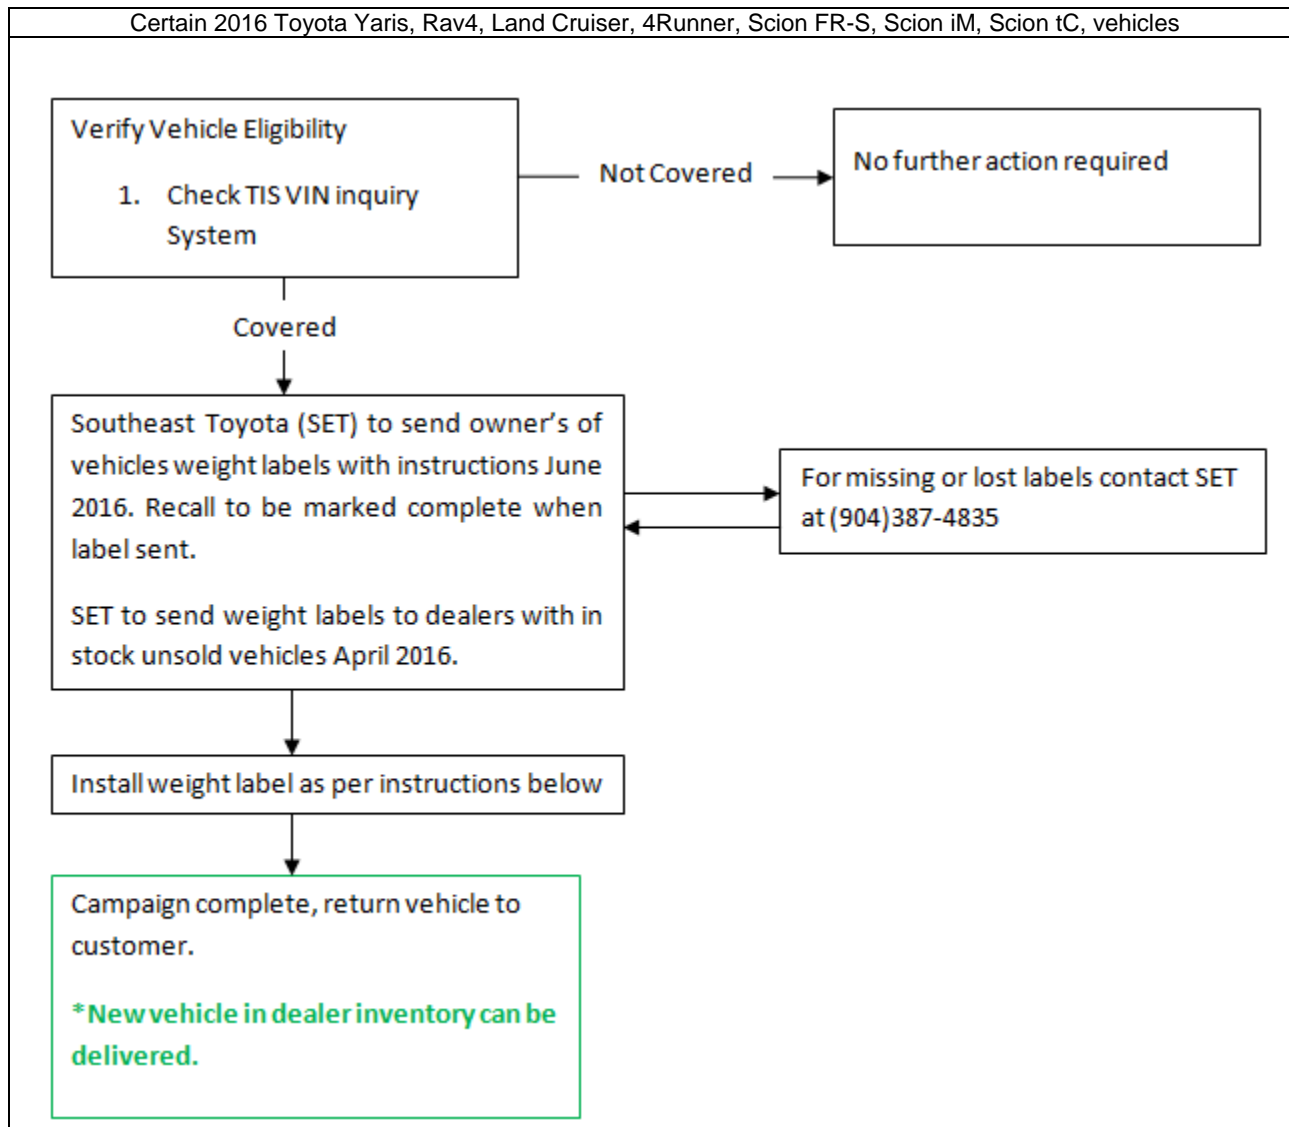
Certain 2016 Toyota Yaris, Rav4, Land Cruiser, 4Runner, Scion FR-S, Scion iM, Scion tC, vehicles

Verify Vehicle Eligibility

1. Check TIS VIN inquiry System

Not Covered

No further action required

Covered

Southeast Toyota (SET) to send owner's of vehicles weight labels with instructions June 2016. Recall to be marked complete when label sent.

SET to send weight labels to dealers with in stock unsold vehicles April 2016.

For missing or lost labels contact SET at (904)387-4835

Install weight label as per instructions below

Campaign complete, return vehicle to customer.

*New vehicle in dealer inventory can be delivered.